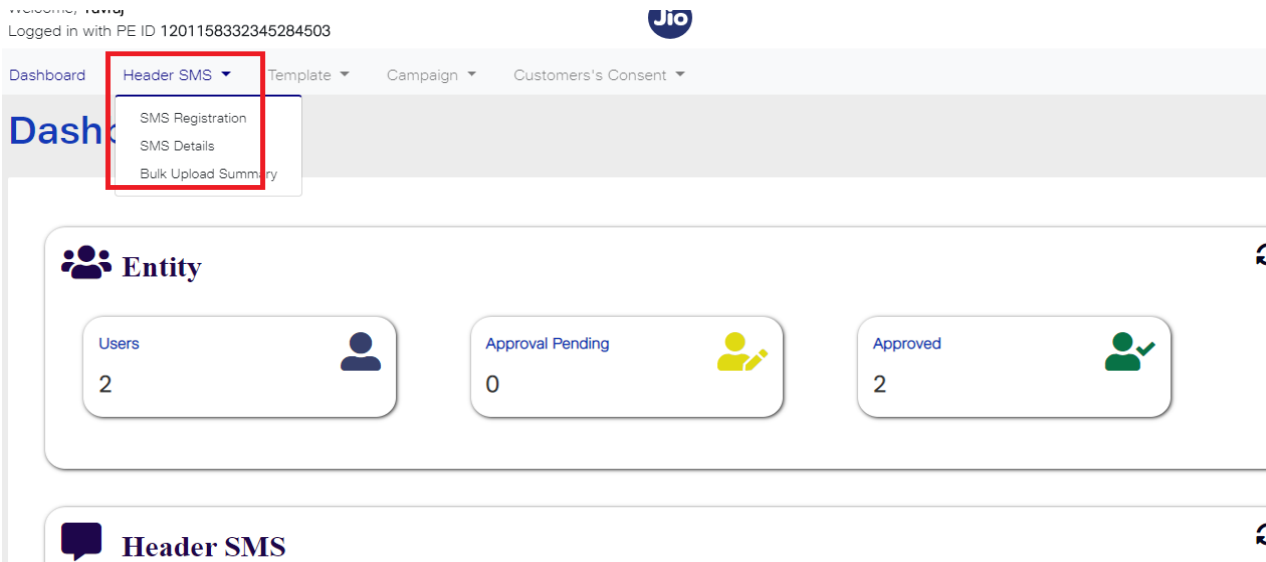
Welcome, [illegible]
Logged in with PE ID 1201158332345284503

Jio

Dashboard Header SMS Template Campaign Customers's Consent

SMS Registration
SMS Details
Bulk Upload Summary

Dash

Entity

Users
2

Approval Pending
0

Approved
2

Header SMS